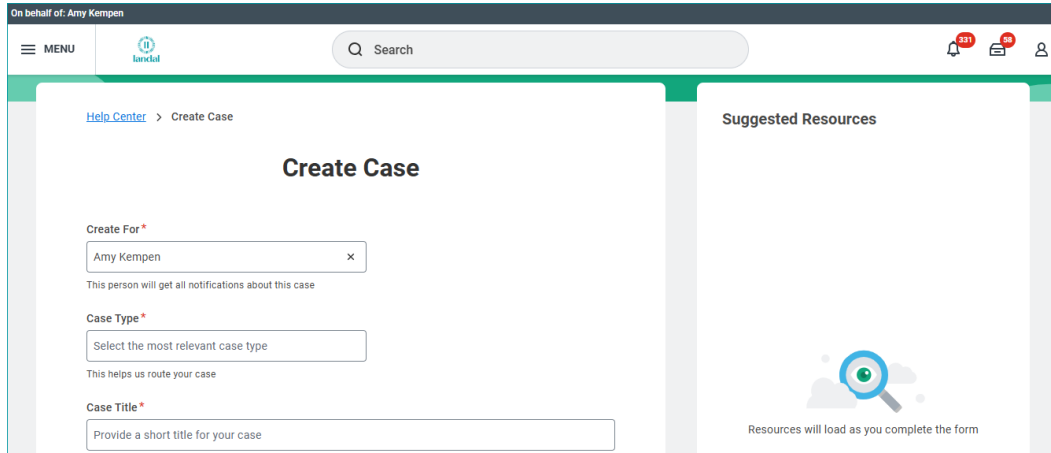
On behalf of: Amy Kempen

MENU

landal

Search

331

58

Help Center > Create Case

Create Case

Create For*

Amy Kempen ×

This person will get all notifications about this case

Case Type*

Select the most relevant case type

This helps us route your case

Case Title*

Provide a short title for your case

Suggested Resources

Resources will load as you complete the form